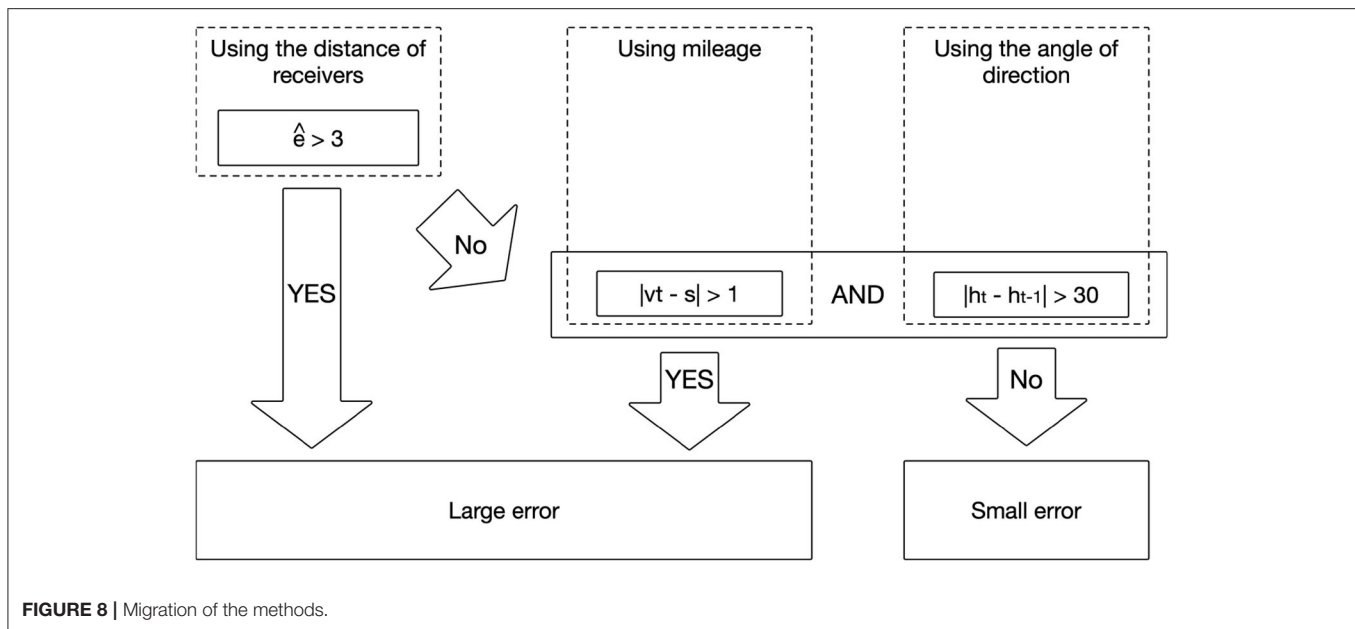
Using the distance of receivers

$\hat{e} > 3$

Using mileage

Using the angle of direction

No

YES

$|vt - s| > 1$

AND

$|h_t - h_{t-1}| > 30$

YES

No

Large error

Small error

**FIGURE 8 |** Migration of the methods.